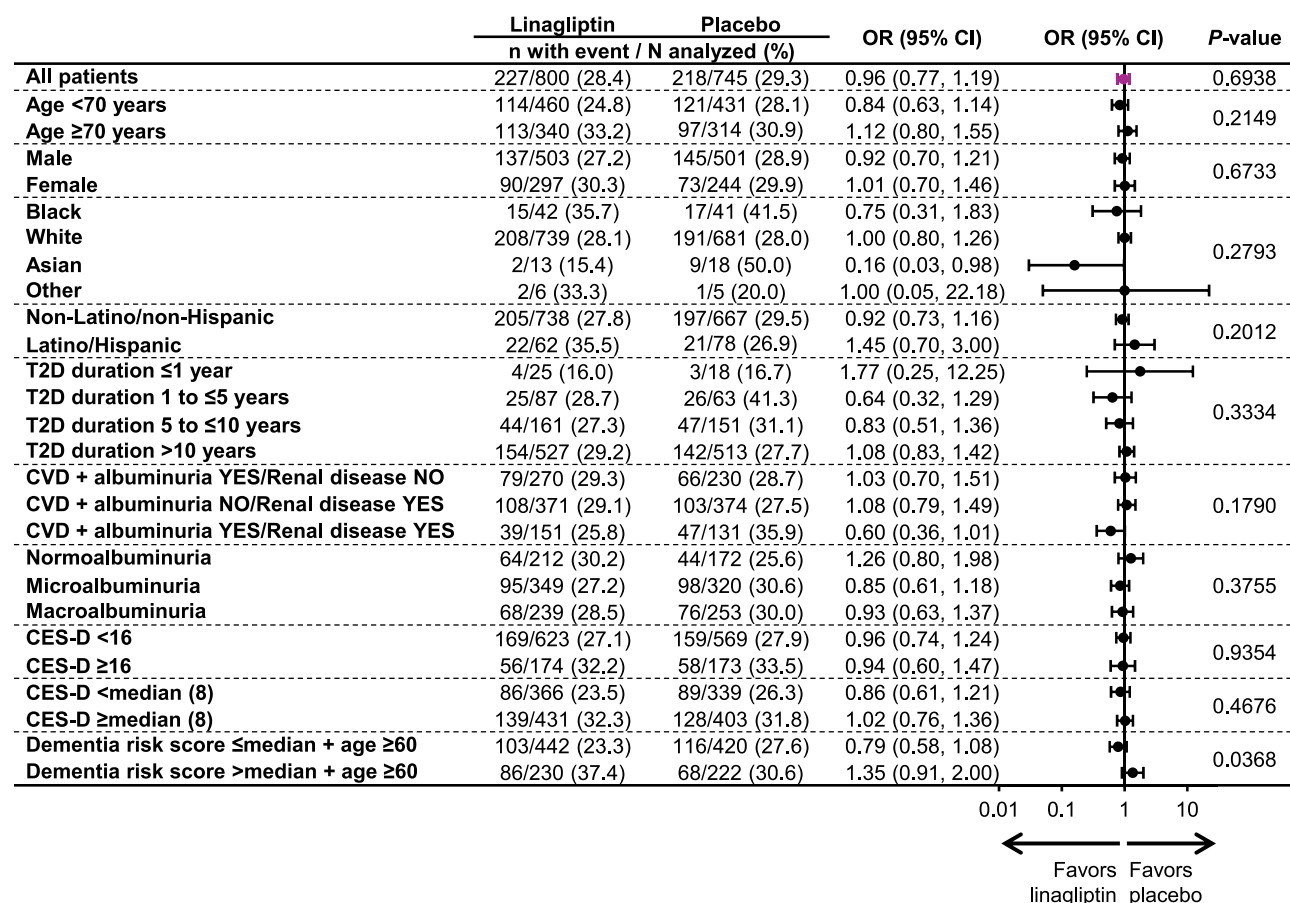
| | Linagliptin n with event / N analyzed (%) | Placebo n with event / N analyzed (%) | OR (95% CI) | OR (95% CI) | *P*-value |
|---|---|---|---|---|---|
| All patients | 227/800 (28.4) | 218/745 (29.3) | 0.96 (0.77, 1.19) | | 0.6938 |
| Age <70 years | 114/460 (24.8) | 121/431 (28.1) | 0.84 (0.63, 1.14) | | 0.2149 |
| Age ≥70 years | 113/340 (33.2) | 97/314 (30.9) | 1.12 (0.80, 1.55) | | |
| Male | 137/503 (27.2) | 145/501 (28.9) | 0.92 (0.70, 1.21) | | 0.6733 |
| Female | 90/297 (30.3) | 73/244 (29.9) | 1.01 (0.70, 1.46) | | |
| Black | 15/42 (35.7) | 17/41 (41.5) | 0.75 (0.31, 1.83) | | 0.2793 |
| White | 208/739 (28.1) | 191/681 (28.0) | 1.00 (0.80, 1.26) | | |
| Asian | 2/13 (15.4) | 9/18 (50.0) | 0.16 (0.03, 0.98) | | |
| Other | 2/6 (33.3) | 1/5 (20.0) | 1.00 (0.05, 22.18) | | |
| Non-Latino/non-Hispanic | 205/738 (27.8) | 197/667 (29.5) | 0.92 (0.73, 1.16) | | 0.2012 |
| Latino/Hispanic | 22/62 (35.5) | 21/78 (26.9) | 1.45 (0.70, 3.00) | | |
| T2D duration ≤1 year | 4/25 (16.0) | 3/18 (16.7) | 1.77 (0.25, 12.25) | | 0.3334 |
| T2D duration 1 to ≤5 years | 25/87 (28.7) | 26/63 (41.3) | 0.64 (0.32, 1.29) | | |
| T2D duration 5 to ≤10 years | 44/161 (27.3) | 47/151 (31.1) | 0.83 (0.51, 1.36) | | |
| T2D duration >10 years | 154/527 (29.2) | 142/513 (27.7) | 1.08 (0.83, 1.42) | | |
| CVD + albuminuria YES/Renal disease NO | 79/270 (29.3) | 66/230 (28.7) | 1.03 (0.70, 1.51) | | 0.1790 |
| CVD + albuminuria NO/Renal disease YES | 108/371 (29.1) | 103/374 (27.5) | 1.08 (0.79, 1.49) | | |
| CVD + albuminuria YES/Renal disease YES | 39/151 (25.8) | 47/131 (35.9) | 0.60 (0.36, 1.01) | | |
| Normoalbuminuria | 64/212 (30.2) | 44/172 (25.6) | 1.26 (0.80, 1.98) | | 0.3755 |
| Microalbuminuria | 95/349 (27.2) | 98/320 (30.6) | 0.85 (0.61, 1.18) | | |
| Macroalbuminuria | 68/239 (28.5) | 76/253 (30.0) | 0.93 (0.63, 1.37) | | |
| CES-D <16 | 169/623 (27.1) | 159/569 (27.9) | 0.96 (0.74, 1.24) | | 0.9354 |
| CES-D ≥16 | 56/174 (32.2) | 58/173 (33.5) | 0.94 (0.60, 1.47) | | |
| CES-D <median (8) | 86/366 (23.5) | 89/339 (26.3) | 0.86 (0.61, 1.21) | | 0.4676 |
| CES-D ≥median (8) | 139/431 (32.3) | 128/403 (31.8) | 1.02 (0.76, 1.36) | | |
| Dementia risk score ≤median + age ≥60 | 103/442 (23.3) | 116/420 (27.6) | 0.79 (0.58, 1.08) | | 0.0368 |
| Dementia risk score >median + age ≥60 | 86/230 (37.4) | 68/222 (30.6) | 1.35 (0.91, 2.00) | | |

0.01 0.1 1 10

Favors linagliptin Favors placebo